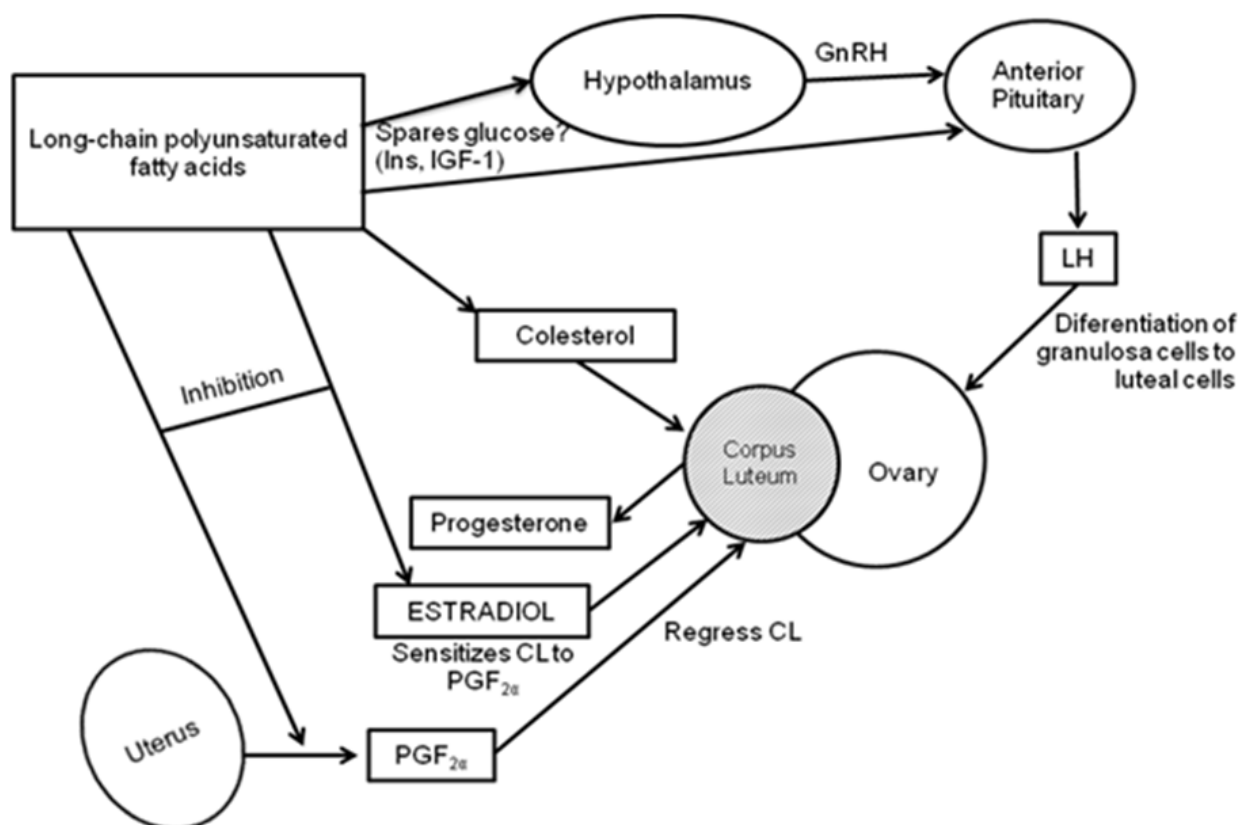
Long-chain polyunsaturated fatty acids

Hypothalamus

GnRH

Anterior Pituitary

Spares glucose? (Ins, IGF-1)

LH

Diferentiation of granulosa cells to luteal cells

Colesterol

Inhibition

Corpus Luteum

Ovary

Progesterone

ESTRADIOL

Sensitizes CL to $PGF_{2\alpha}$

Regress CL

Uterus

$PGF_{2\alpha}$